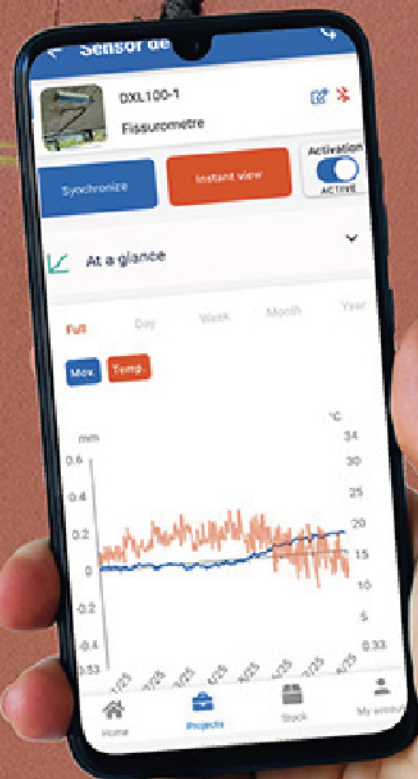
Sensor de

DXL100-1

Fissuromètre

Synchronize

Instant view

Activation

ACTIVE

At a glance

Full

Day

Week

Month

Year

Mov.

Temp.

mm

0.6

0.2

0

-0.2

-0.4

-0.53

°C

34

30

25

20

15

10

5

0.33

Home

Projects

Stock

My account